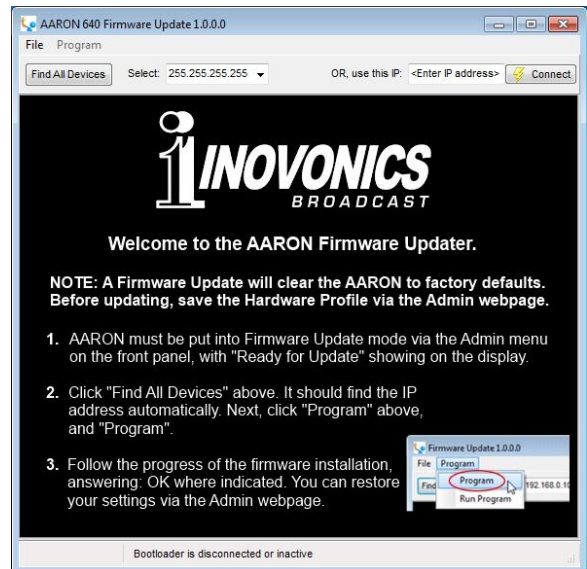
AARON 640 Firmware Update 1.0.0.0

File Program

Find All Devices Select: 255.255.255.255 OR, use this IP: <Enter IP address> Connect

INOVONICS
BROADCAST

Welcome to the AARON Firmware Updater.

NOTE: A Firmware Update will clear the AARON to factory defaults. Before updating, save the Hardware Profile via the Admin webpage.

1. AARON must be put into Firmware Update mode via the Admin menu on the front panel, with "Ready for Update" showing on the display.

2. Click "Find All Devices" above. It should find the IP address automatically. Next, click "Program" above, and "Program".

3. Follow the progress of the firmware installation, answering: OK where indicated. You can restore your settings via the Admin webpage.

Firmware Update 1.0.0.0
File Program
Find
Program
Run Program
192.168.0.1

Bootloader is disconnected or inactive